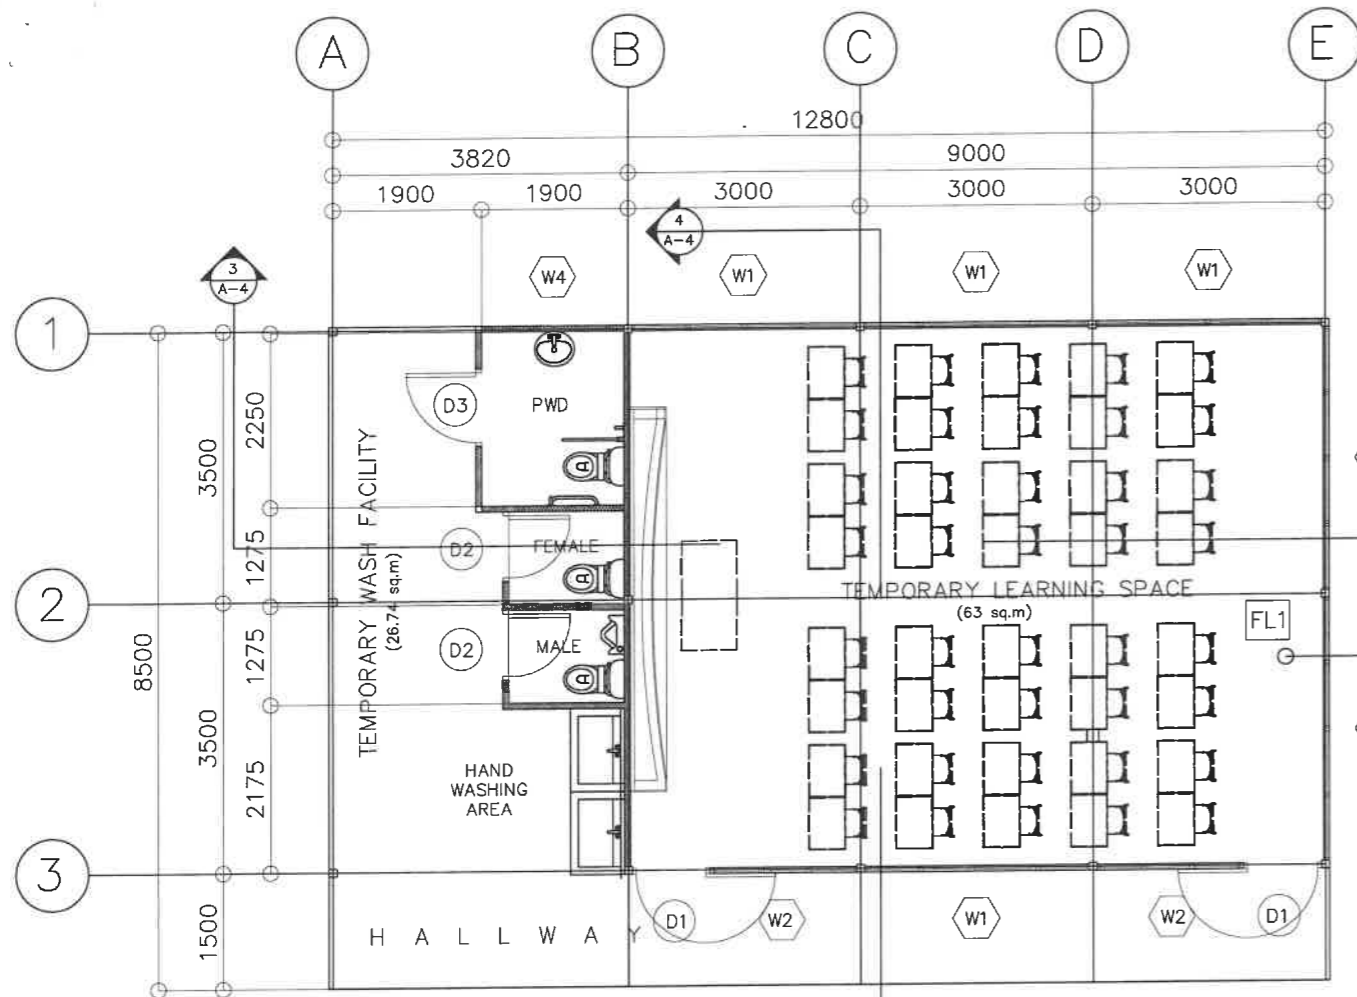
A B C D E

12800
3820
9000
1900 1900 3000 3000 3000

4
A-4

3
A-4

W4 W1 W1 W1

1

2

3

3500
2250
1275
1275
3500
2175
8500
1500

D3
PWD
TEMPORARY WASH FACILITY
(26.74 sq.m)
D2
FEMALE
D2
MALE
HAND WASHING AREA

TEMPORARY LEARNING SPACE
(63 sq.m)
FL1

H A L L W A Y
D1 W2 W1 W2 D1